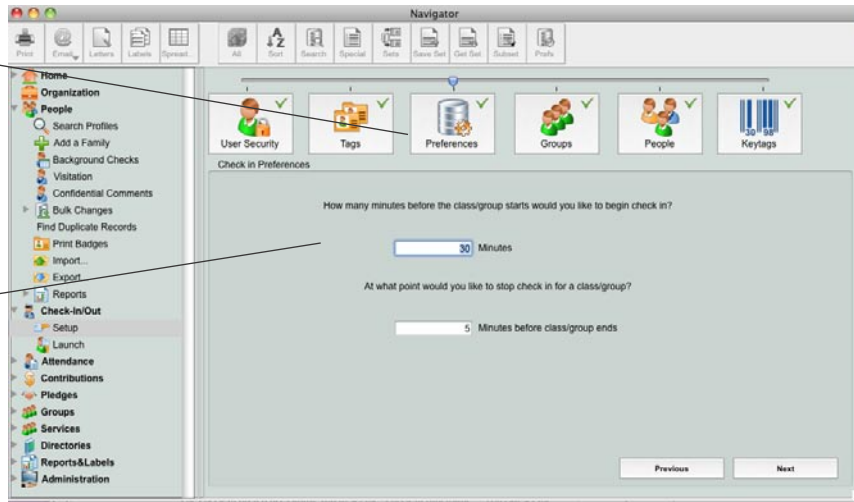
Navigator

Print Email Letters Labels Spread All Sort Search Special Sets Save Set Get Set Subset Prefs

Home
Organization
People
Search Profiles
Add a Family
Background Checks
Visitation
Confidential Comments
Bulk Changes
Find Duplicate Records
Print Badges
Import...
Export...
Reports
Check-In/Out
Setup
Launch
Attendance
Contributions
Pledges
Groups
Services
Directories
Reports&Labels
Administration

User Security
Tags
Preferences
Groups
People
Keytags

Check in Preferences

How many minutes before the class/group starts would you like to begin check in?

30 Minutes

At what point would you like to stop check in for a class/group?

5 Minutes before class/group ends

Previous
Next